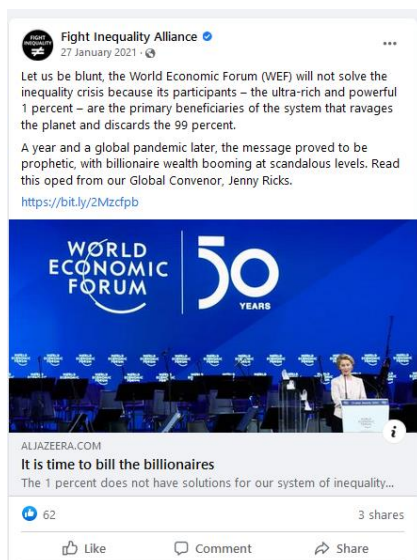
FIGHT INEQUALITY

Fight Inequality Alliance
27 January 2021 ·

...

Let us be blunt, the World Economic Forum (WEF) will not solve the inequality crisis because its participants – the ultra-rich and powerful 1 percent – are the primary beneficiaries of the system that ravages the planet and discards the 99 percent.

A year and a global pandemic later, the message proved to be prophetic, with billionaire wealth booming at scandalous levels. Read this oped from our Global Convenor, Jenny Ricks.

https://bit.ly/2Mzcfpb

WORLD ECONOMIC FORUM

50 YEARS

ALJAZEERA.COM
It is time to bill the billionaires
The 1 percent does not have solutions for our system of inequality...

62
3 shares

Like
Comment
Share